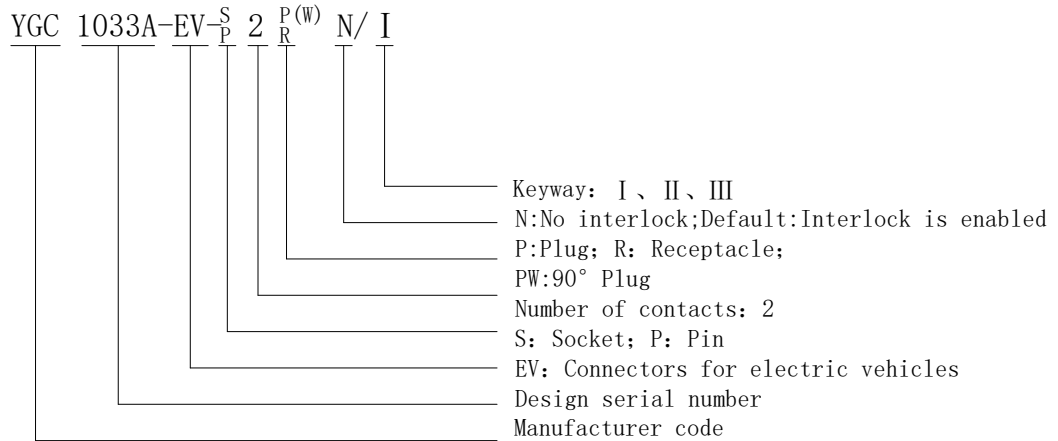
YGC 1033A-EV-$\frac{S}{P}$ 2 $\frac{P^{(W)}}{R}$ N/ I

Keyway: Ⅰ、Ⅱ、Ⅲ
N:No interlock;Default:Interlock is enabled
P:Plug; R: Receptacle;
PW:90° Plug
Number of contacts: 2
S: Socket; P: Pin
EV: Connectors for electric vehicles
Design serial number
Manufacturer code